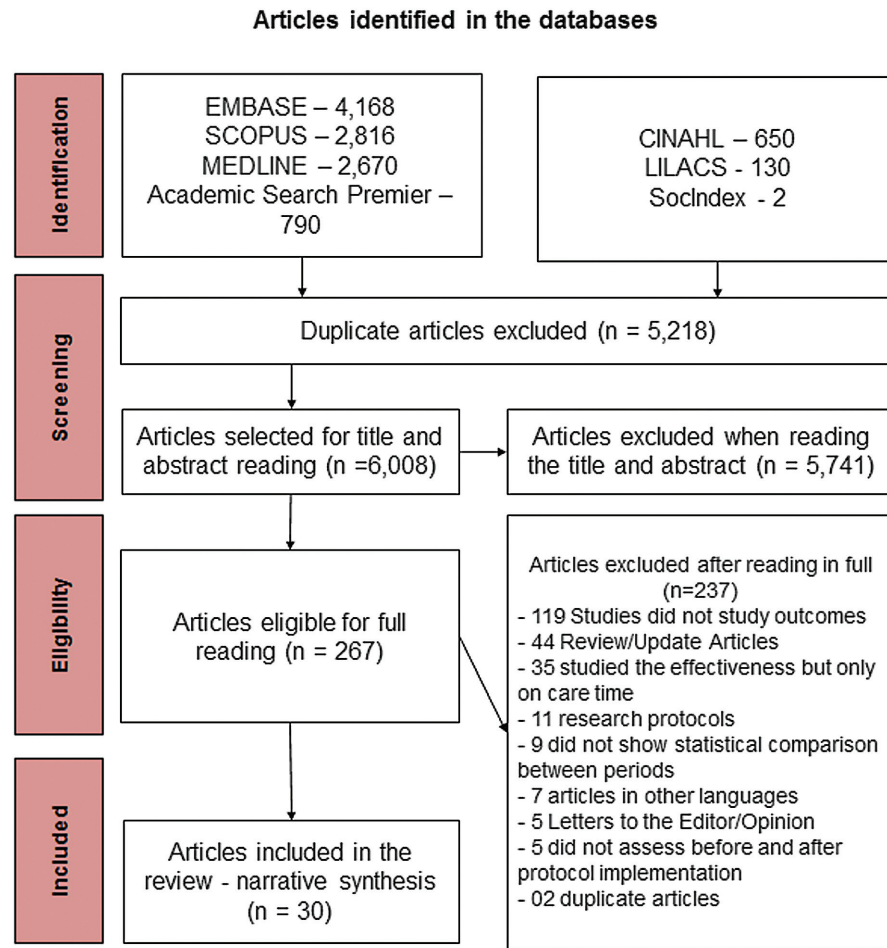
Articles identified in the databases

Identification

EMBASE – 4,168
SCOPUS – 2,816
MEDLINE – 2,670
Academic Search Premier – 790

CINAHL – 650
LILACS - 130
SocIndex - 2

Screening

Duplicate articles excluded (n = 5,218)

Articles selected for title and abstract reading (n =6,008)

Articles excluded when reading the title and abstract (n = 5,741)

Eligibility

Articles eligible for full reading (n = 267)

Articles excluded after reading in full (n=237)
- 119 Studies did not study outcomes
- 44 Review/Update Articles
- 35 studied the effectiveness but only on care time
- 11 research protocols
- 9 did not show statistical comparison between periods
- 7 articles in other languages
- 5 Letters to the Editor/Opinion
- 5 did not assess before and after protocol implementation
- 02 duplicate articles

Included

Articles included in the review - narrative synthesis (n = 30)